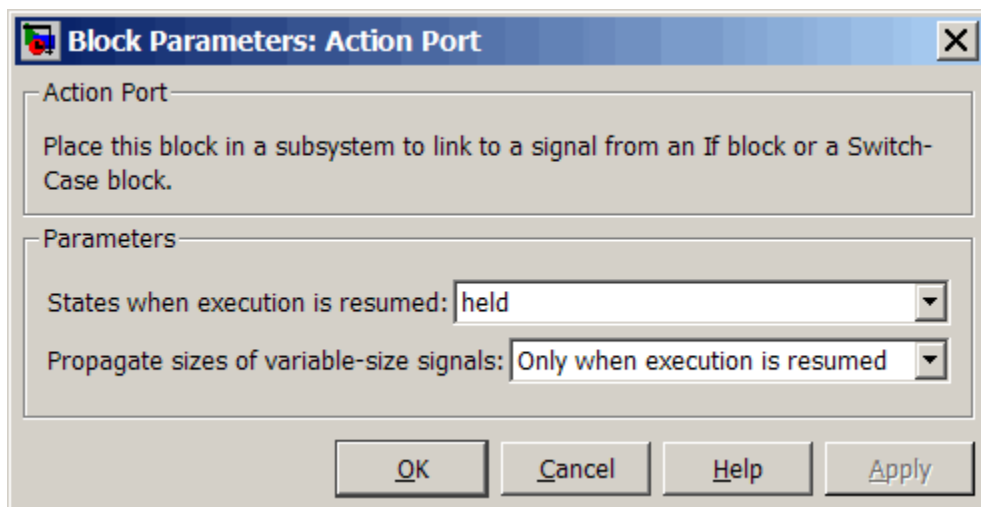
Block Parameters: Action Port

Action Port

Place this block in a subsystem to link to a signal from an If block or a Switch-Case block.

Parameters

States when execution is resumed: held

Propagate sizes of variable-size signals: Only when execution is resumed

OK Cancel Help Apply